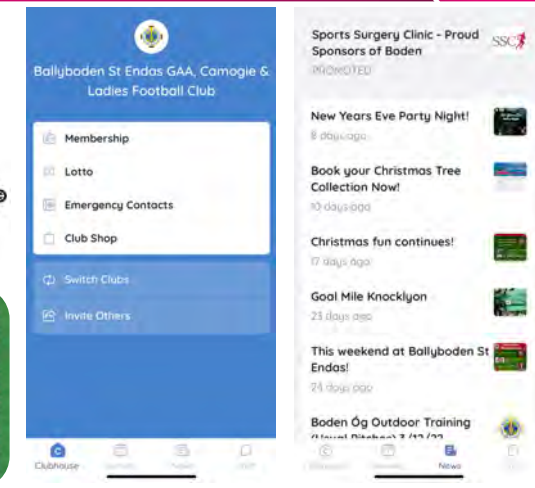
Ballyboden St Endas GAA, Camogie & Ladies Football Club

Membership

Lotto

Emergency Contacts

Club Shop

Switch Clubs

Invite Others

Clubhouse

Sports Surgery Clinic - Proud Sponsors of Boden

PROMOTED

SSC

New Years Eve Party Night!

8 days ago

Book your Christmas Tree Collection Now!

10 days ago

Christmas fun continues!

17 days ago

Goal Mile Knocklyon

23 days ago

This weekend at Ballyboden St Endas!

24 days ago

Boden Óg Outdoor Training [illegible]

News